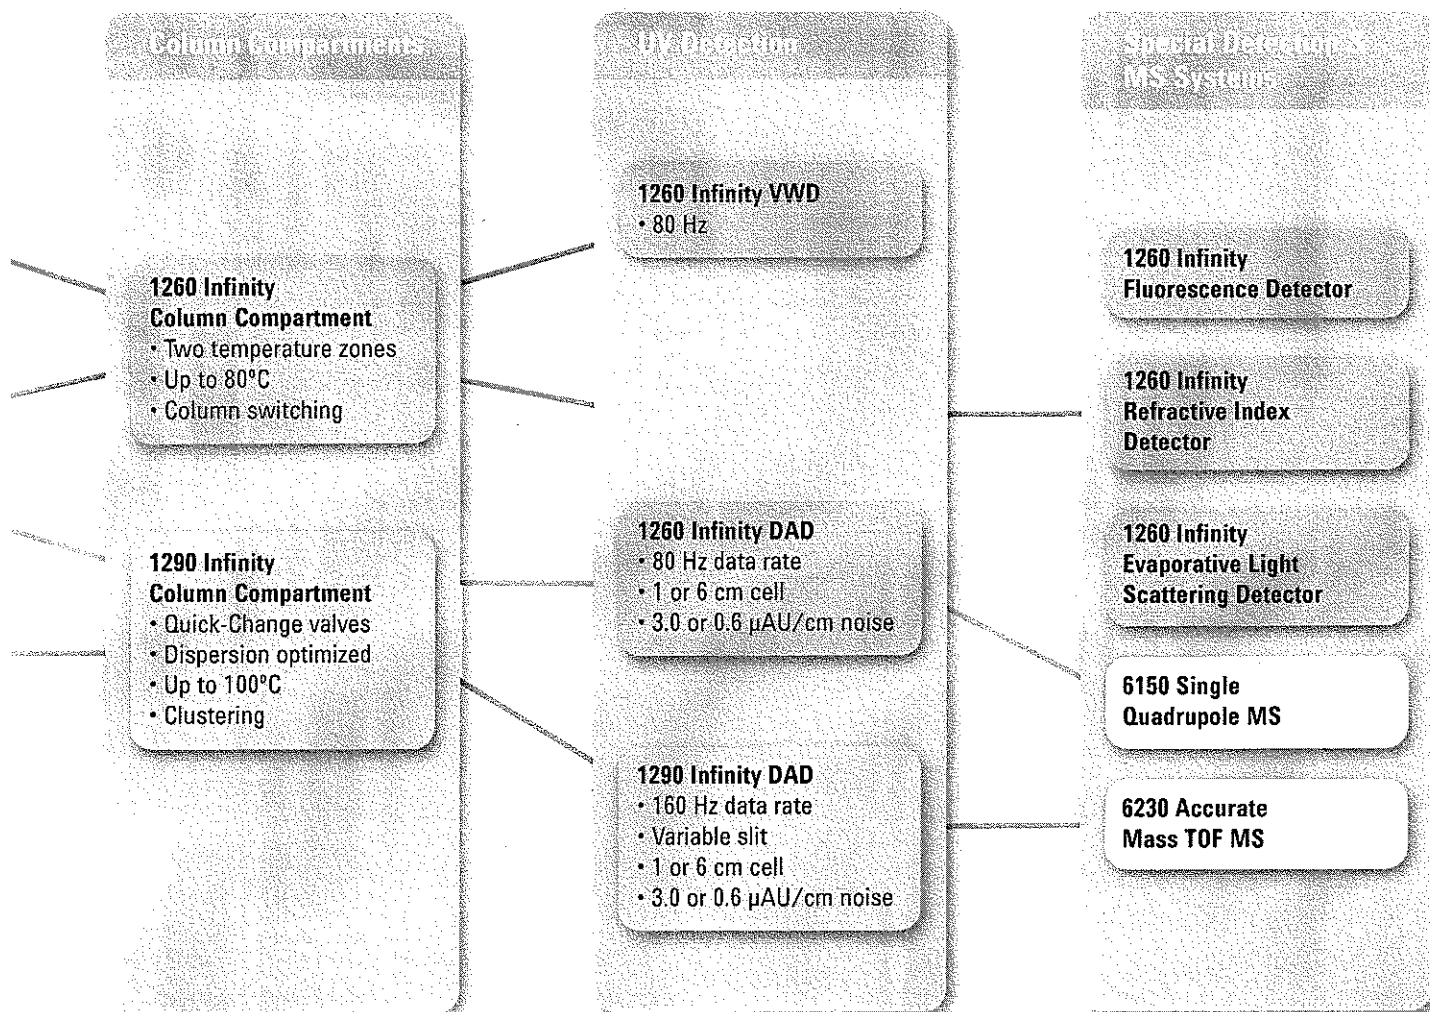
Column Compartments

1260 Infinity
Column Compartment
• Two temperature zones
• Up to 80°C
• Column switching

1290 Infinity
Column Compartment
• Quick-Change valves
• Dispersion optimized
• Up to 100°C
• Clustering

UV Detection

1260 Infinity VWD
• 80 Hz

1260 Infinity DAD
• 80 Hz data rate
• 1 or 6 cm cell
• 3.0 or 0.6 µAU/cm noise

1290 Infinity DAD
• 160 Hz data rate
• Variable slit
• 1 or 6 cm cell
• 3.0 or 0.6 µAU/cm noise

Special Detectors & MS Systems

1260 Infinity
Fluorescence Detector

1260 Infinity
Refractive Index
Detector

1260 Infinity
Evaporative Light
Scattering Detector

6150 Single
Quadrupole MS

6230 Accurate
Mass TOF MS